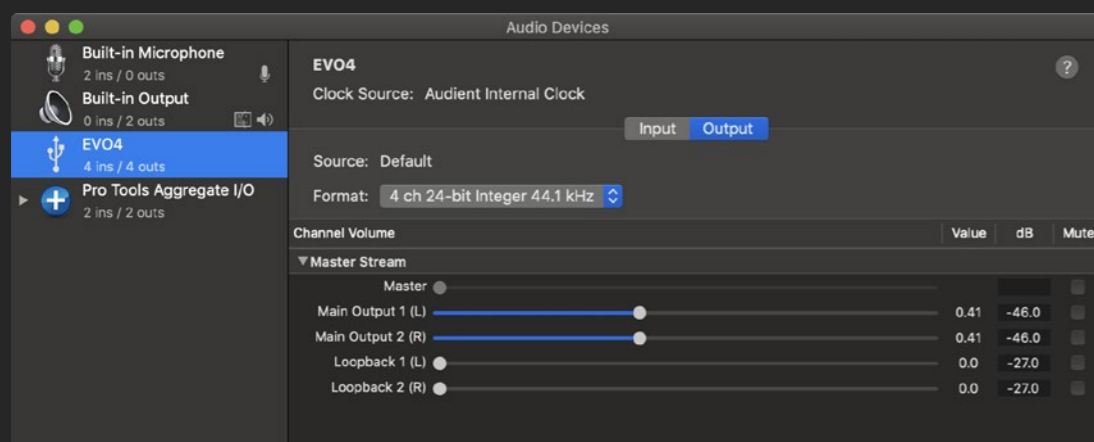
Audio Devices

Built-in Microphone
2 ins / 0 outs

Built-in Output
0 ins / 2 outs

EVO4
4 ins / 4 outs

Pro Tools Aggregate I/O
2 ins / 2 outs

EVO4
Clock Source: Audient Internal Clock

?

Input Output

Source: Default

Format: 4 ch 24-bit Integer 44.1 kHz

| Channel Volume | Value | dB | Mute |
|---|---|---|---|
| ▼Master Stream | | | |
| Master | | | |
| Main Output 1 (L) | 0.41 | -46.0 | |
| Main Output 2 (R) | 0.41 | -46.0 | |
| Loopback 1 (L) | 0.0 | -27.0 | |
| Loopback 2 (R) | 0.0 | -27.0 | |